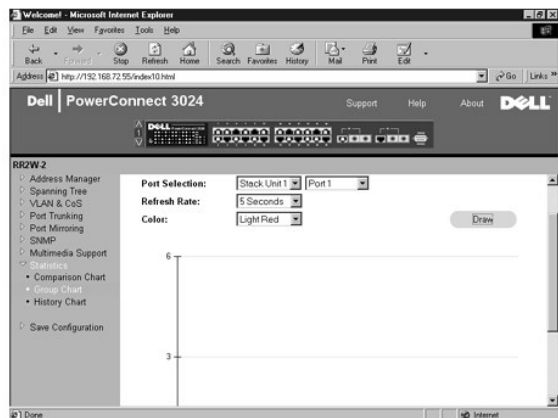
Welcome! - Microsoft Internet Explorer

File Edit View Favorites Tools Help

Back Forward Stop Refresh Home Search Favorites History Mail Print Edit

Address http://192.168.72.55/index10.html

Go Links »

Dell | PowerConnect 3024

Support Help About DELL

RR2W-2

Address Manager
Spanning Tree
VLAN & CoS
Port Trunking
Port Mirroring
SNMP
Multimedia Support
Statistics
• Comparison Chart
• Group Chart
• History Chart

Save Configuration

Port Selection: Stack Unit 1 Port 1

Refresh Rate: 5 Seconds

Color: Light Red

Draw

6

3

Done

Internet